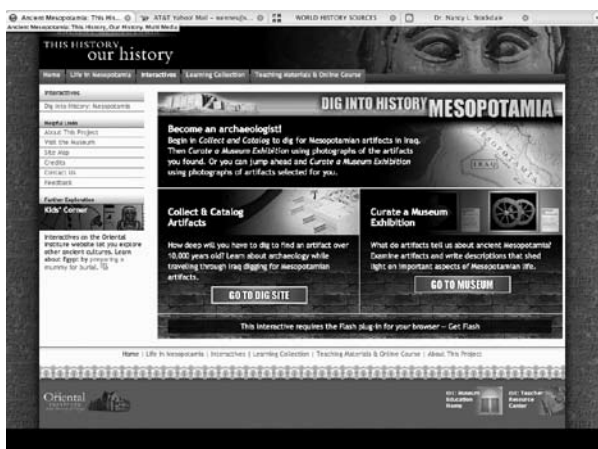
Ancient Mesopotamia: This His... AT&T Yahoo! Mail – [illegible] WORLD HISTORY SOURCES Dr. Nancy L. Stockdale
Ancient Mesopotamia: This History, Our History, Multi Media

THIS HISTORY our history

Home | Life in Mesopotamia | Interactives | Learning Collection | Teaching Materials & Online Course

Interactives
Dig Into History: Mesopotamia

Helpful Links
About This Project
Visit the Museum
Site Map
Credits
Contact Us
Feedback

Further Exploration
Kids' Corner

Interactives on the Oriental Institute website let you explore other ancient cultures. Learn about Egypt by preparing a mummy for burial.

DIG INTO HISTORY MESOPOTAMIA

Become an archaeologist!
Begin in Collect and Catalog to dig for Mesopotamian artifacts in Iraq. Then Curate a Museum Exhibition using photographs of the artifacts you found. Or you can jump ahead and Curate a Museum Exhibition using photographs of artifacts selected for you.

IRAQ

Collect & Catalog Artifacts
How deep will you have to dig to find an artifact over 10,000 years old? Learn about archaeology while traveling through Iraq digging for Mesopotamian artifacts.
GO TO DIG SITE

Curate a Museum Exhibition
What do artifacts tell us about ancient Mesopotamia? Examine artifacts and write descriptions that shed light on important aspects of Mesopotamian life.
GO TO MUSEUM

This interactive requires the Flash plug-in for your browser – Get Flash

Home | Life in Mesopotamia | Interactives | Learning Collection | Teaching Materials & Online Course | About This Project

Oriental Institute
OI: Museum Education Home
OI: Teacher Resource Center